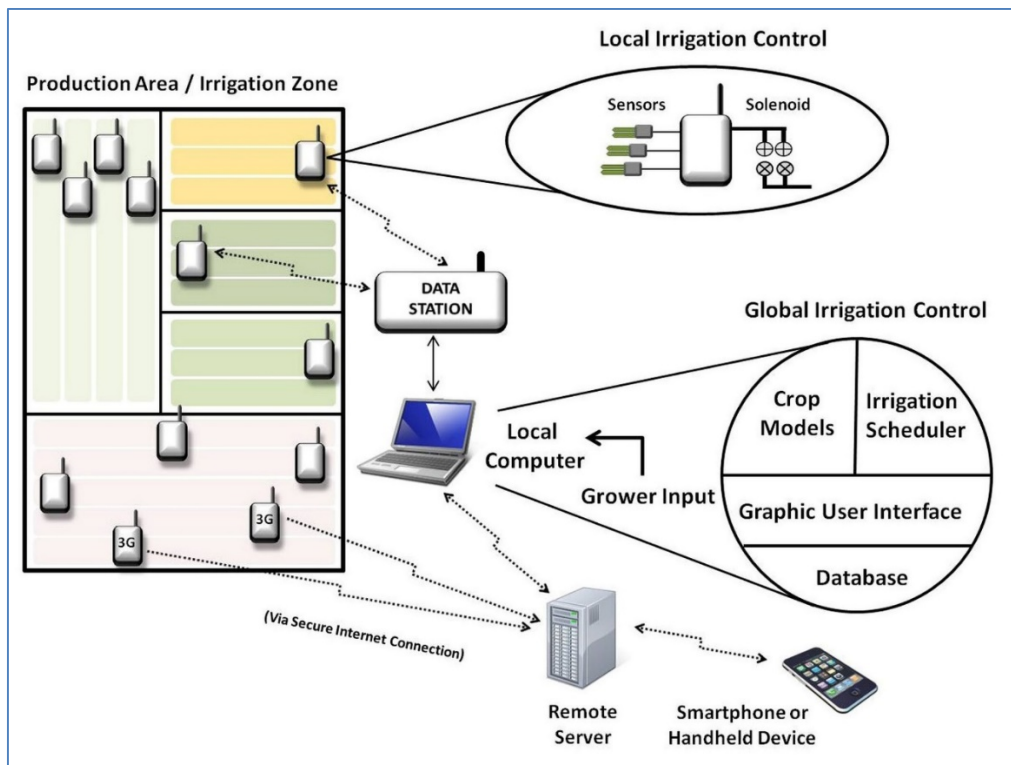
Local Irrigation Control

Production Area / Irrigation Zone

Sensors

Solenoid

DATA STATION

Global Irrigation Control

Crop Models

Irrigation Scheduler

Local Computer

Grower Input

Graphic User Interface

Database

3G

3G

(Via Secure Internet Connection)

Remote Server

Smartphone or Handheld Device